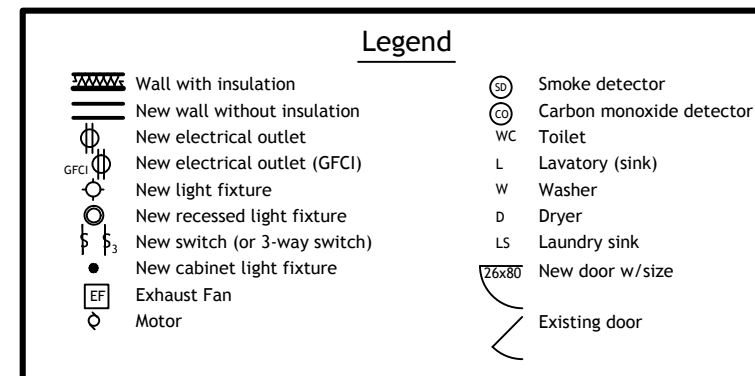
Legend

Wall with insulation
New wall without insulation
New electrical outlet
GFCI New electrical outlet (GFCI)
New light fixture
New recessed light fixture
$ $\$_3$ New switch (or 3-way switch)
New cabinet light fixture
EF Exhaust Fan
Motor

SD Smoke detector
CO Carbon monoxide detector
WC Toilet
L Lavatory (sink)
W Washer
D Dryer
LS Laundry sink
26x80 New door w/size
Existing door